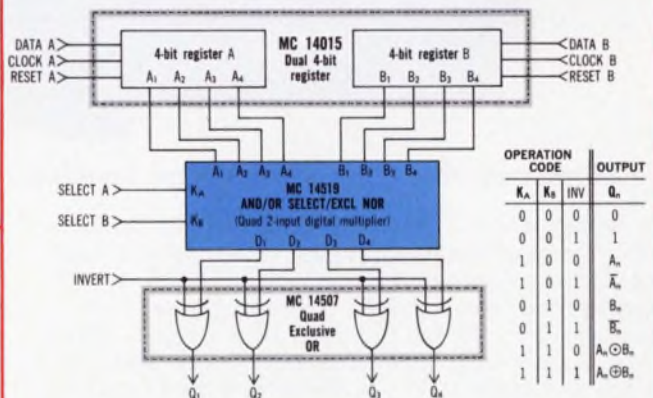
DATA A
CLOCK A
RESET A

4-bit register A
$A_1$ $A_2$ $A_3$ $A_4$

MC 14015
Dual 4-bit register

4-bit register B
$B_1$ $B_2$ $B_3$ $B_4$

DATA B
CLOCK B
RESET B

$A_1$ $A_2$ $A_3$ $A_4$ $B_1$ $B_2$ $B_3$ $B_4$

SELECT A
SELECT B

$K_A$
$K_B$

MC 14519
AND/OR SELECT/EXCL NOR
(Quad 2-input digital multiplier)

$D_1$ $D_2$ $D_3$ $D_4$

INVERT

MC 14507
Quad Exclusive OR

$Q_1$ $Q_2$ $Q_3$ $Q_4$

| OPERATION CODE | | | OUTPUT |
|---|---|---|---|
| $K_A$ | $K_B$ | INV | $Q_n$ |
| 0 | 0 | 0 | 0 |
| 0 | 0 | 1 | 1 |
| 1 | 0 | 0 | $A_n$ |
| 1 | 0 | 1 | $\overline{A_n}$ |
| 0 | 1 | 0 | $B_n$ |
| 0 | 1 | 1 | $\overline{B_n}$ |
| 1 | 1 | 0 | $A_n \odot B_n$ |
| 1 | 1 | 1 | $A_n \oplus B_n$ |